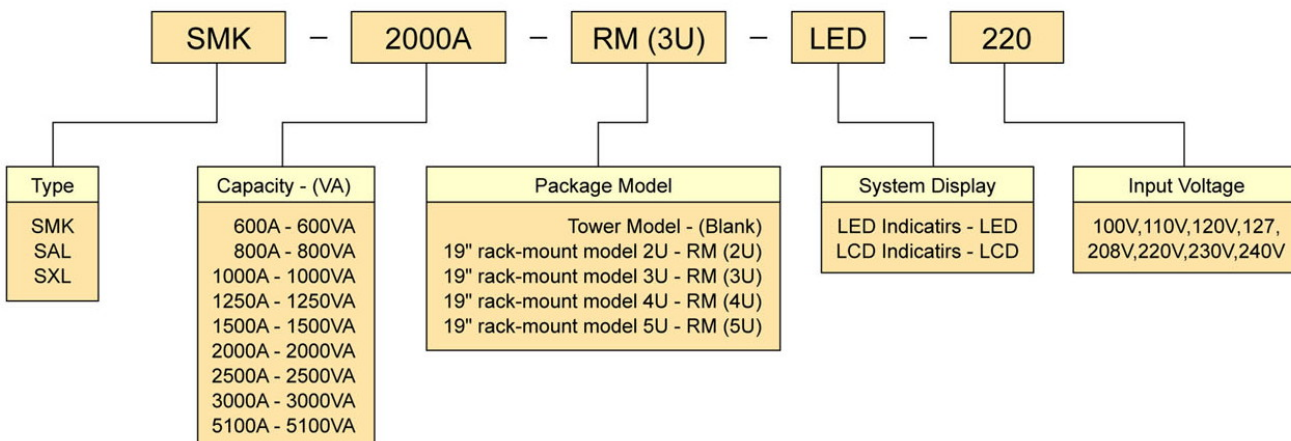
SMK – 2000A – RM (3U) – LED – 220

Type
SMK
SAL
SXL

Capacity - (VA)
600A - 600VA
800A - 800VA
1000A - 1000VA
1250A - 1250VA
1500A - 1500VA
2000A - 2000VA
2500A - 2500VA
3000A - 3000VA
5100A - 5100VA

Package Model
Tower Model - (Blank)
19" rack-mount model 2U - RM (2U)
19" rack-mount model 3U - RM (3U)
19" rack-mount model 4U - RM (4U)
19" rack-mount model 5U - RM (5U)

System Display
LED Indicatirs - LED
LCD Indicatirs - LCD

Input Voltage
100V,110V,120V,127,
208V,220V,230V,240V